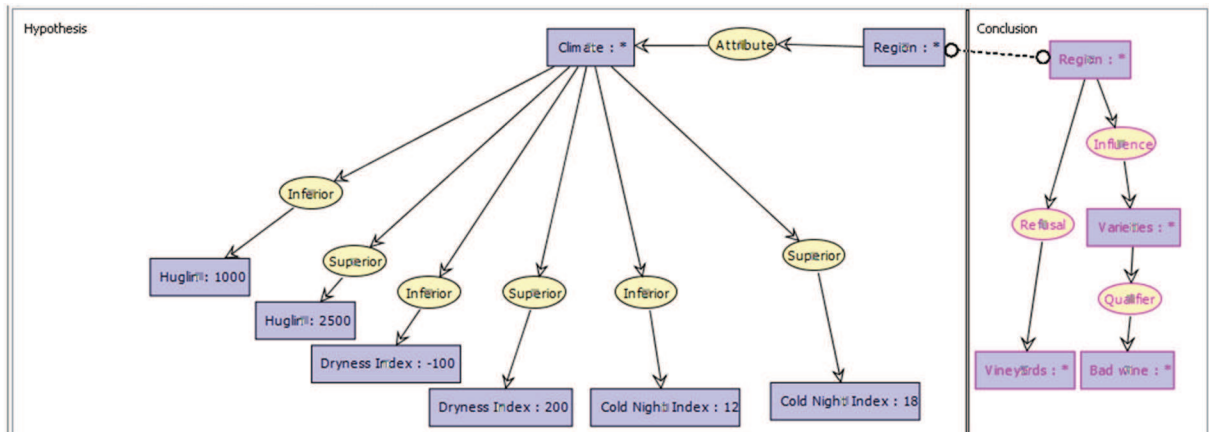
Hypothesis

Climate : *

Attribute

Region : *

Inferior

Superior

Inferior

Superior

Inferior

Superior

Huglin : 1000

Huglin : 2500

Dryness Index : -100

Dryness Index : 200

Cold Night Index : 12

Cold Night Index : 18

Conclusion

Region : *

Influence

Refusal

Varieties : *

Qualifier

Vineyards : *

Bad wine : *